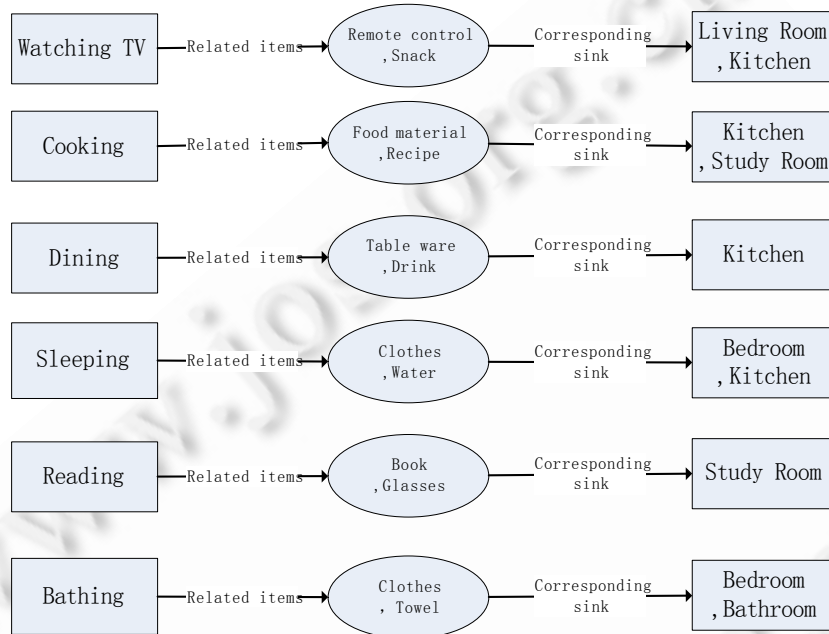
Watching TV
Related items
Remote control ,Snack
Corresponding sink
Living Room ,Kitchen

Cooking
Related items
Food material ,Recipe
Corresponding sink
Kitchen ,Study Room

Dining
Related items
Table ware ,Drink
Corresponding sink
Kitchen

Sleeping
Related items
Clothes ,Water
Corresponding sink
Bedroom ,Kitchen

Reading
Related items
Book ,Glasses
Corresponding sink
Study Room

Bathing
Related items
Clothes , Towel
Corresponding sink
Bedroom ,Bathroom

www.jos.org.cn